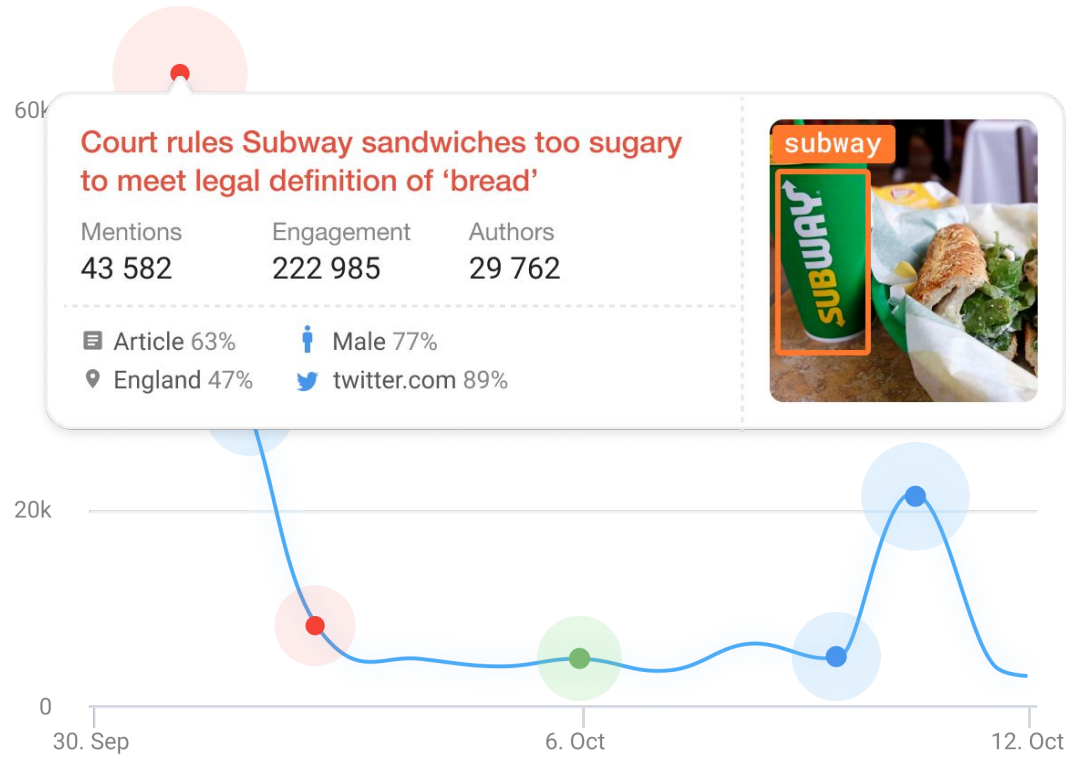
60k

Court rules Subway sandwiches too sugary to meet legal definition of ‘bread’

Mentions
43 582

Engagement
222 985

Authors
29 762

Article 63%
England 47%
Male 77%
twitter.com 89%

subway

SUBWAY

20k

0

30. Sep
6. Oct
12. Oct